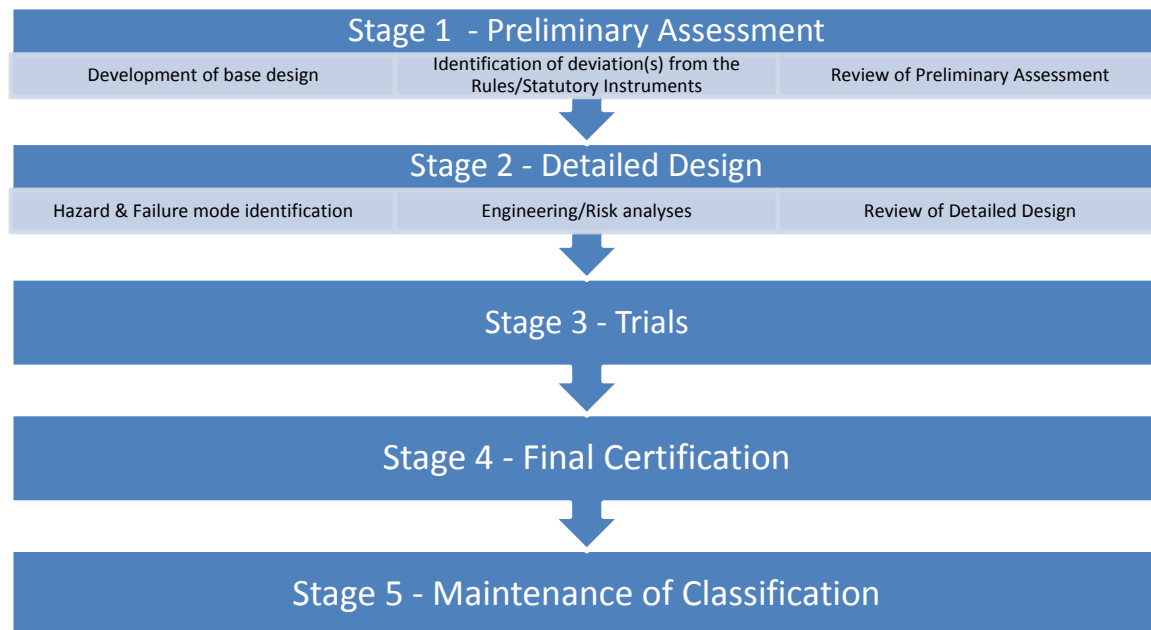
Stage 1  - Preliminary Assessment

Development of base design

Identification of deviation(s) from the Rules/Statutory Instruments

Review of Preliminary Assessment

Stage 2 - Detailed Design

Hazard & Failure mode identification

Engineering/Risk analyses

Review of Detailed Design

Stage 3 - Trials

Stage 4 - Final Certification

Stage 5 - Maintenance of Classification